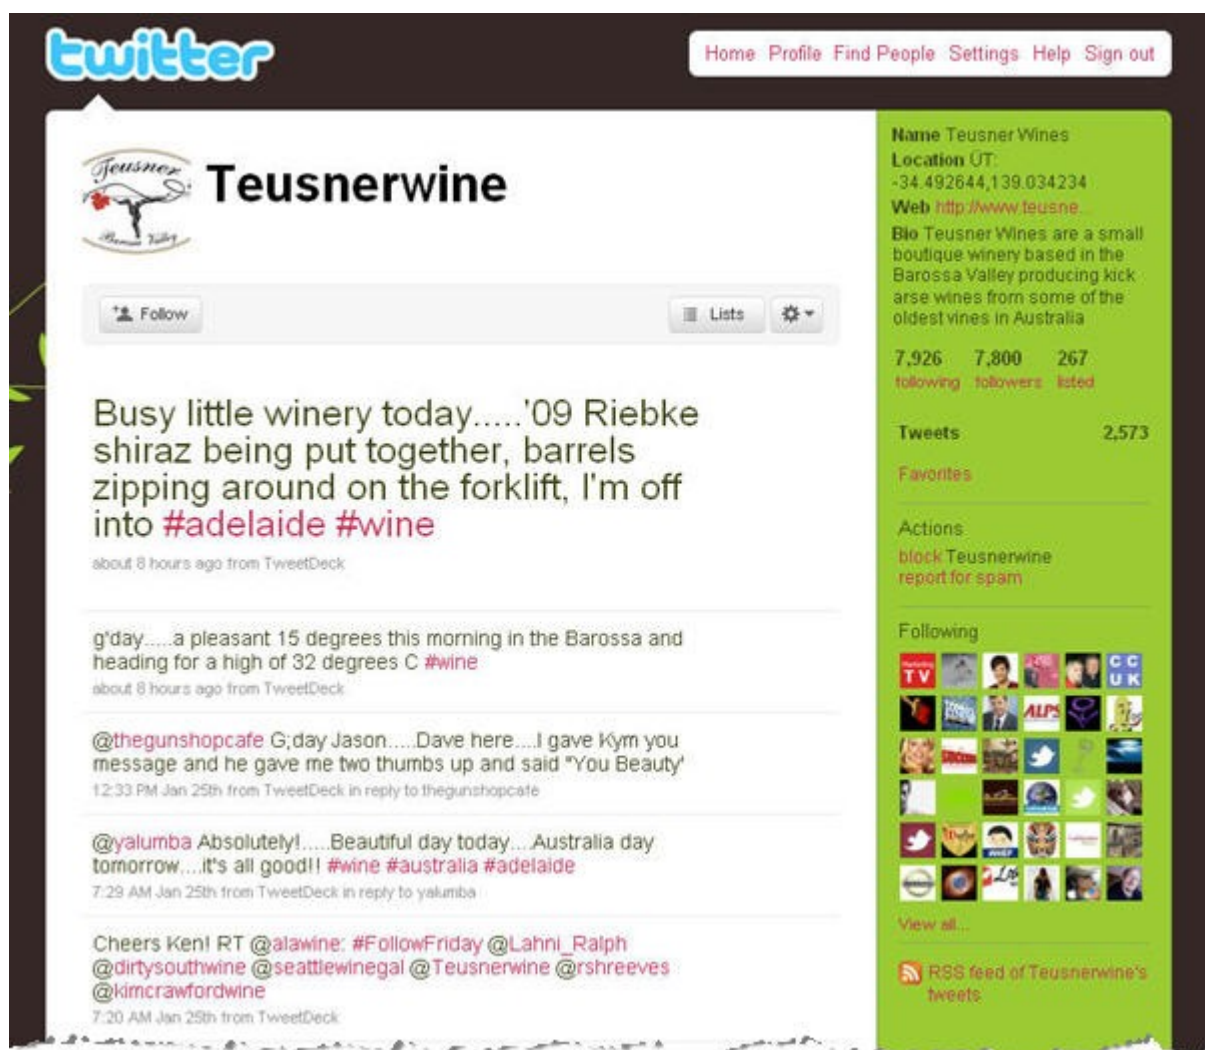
twitter

Home Profile Find People Settings Help Sign out

Teusner Barossa Valley

Teusnerwine

Follow

Lists

Busy little winery today.....'09 Riebke shiraz being put together, barrels zipping around on the forklift, I'm off into #adelaide #wine

about 8 hours ago from TweetDeck

g'day.....a pleasant 15 degrees this morning in the Barossa and heading for a high of 32 degrees C #wine

about 8 hours ago from TweetDeck

@thegunshopcafe G;day Jason.....Dave here....I gave Kym you message and he gave me two thumbs up and said "You Beauty'

12:33 PM Jan 25th from TweetDeck in reply to thegunshopcafe

@yalumba Absolutely!.....Beautiful day today....Australia day tomorrow....it's all good!! #wine #australia #adelaide

7:29 AM Jan 25th from TweetDeck in reply to yalumba

Cheers Ken! RT @alawine: #FollowFriday @Lahni_Ralph @dirtysouthwine @seattlewinegal @Teusnerwine @rshreeves @kimcrawfordwine

7:20 AM Jan 25th from TweetDeck

Name Teusner Wines
Location ÜT: -34.492644,139.034234
Web http://www.teusne...
Bio Teusner Wines are a small boutique winery based in the Barossa Valley producing kick arse wines from some of the oldest vines in Australia

7,926 following 7,800 followers 267 listed

Tweets 2,573

Favorites

Actions
block Teusnerwine
report for spam

Following

View all...

RSS feed of Teusnerwine's tweets